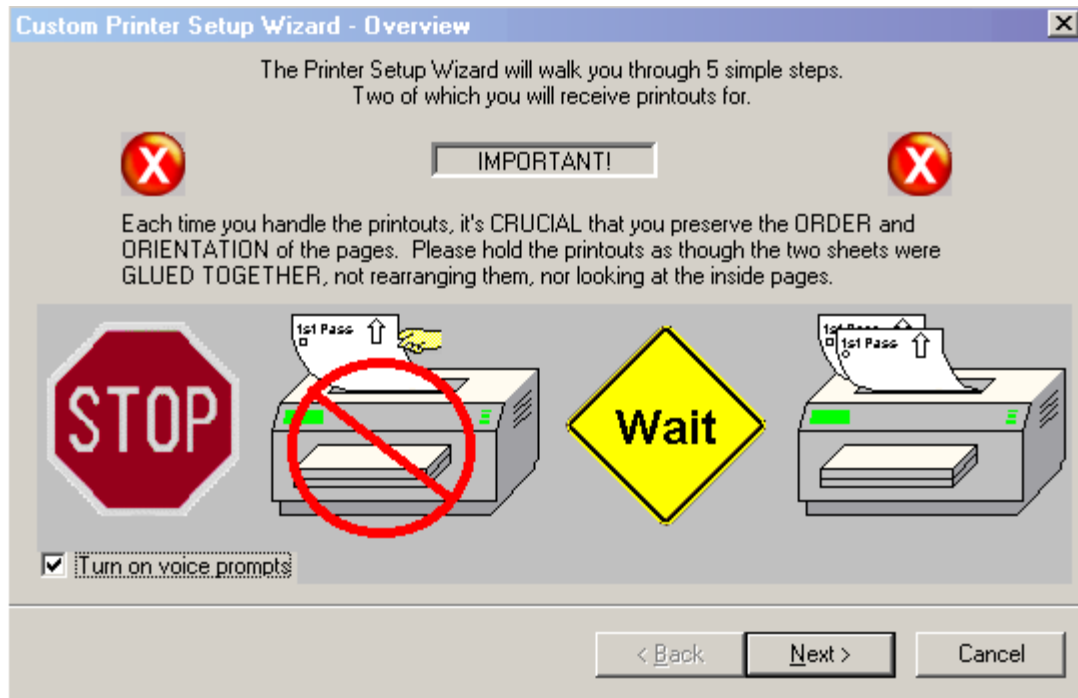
Custom Printer Setup Wizard - Overview

The Printer Setup Wizard will walk you through 5 simple steps. Two of which you will receive printouts for.

IMPORTANT!

Each time you handle the printouts, it's CRUCIAL that you preserve the ORDER and ORIENTATION of the pages. Please hold the printouts as though the two sheets were GLUED TOGETHER, not rearranging them, nor looking at the inside pages.

STOP

1st Pass

Wait

1st Pass

1st Pass

Turn on voice prompts

< Back

Next >

Cancel